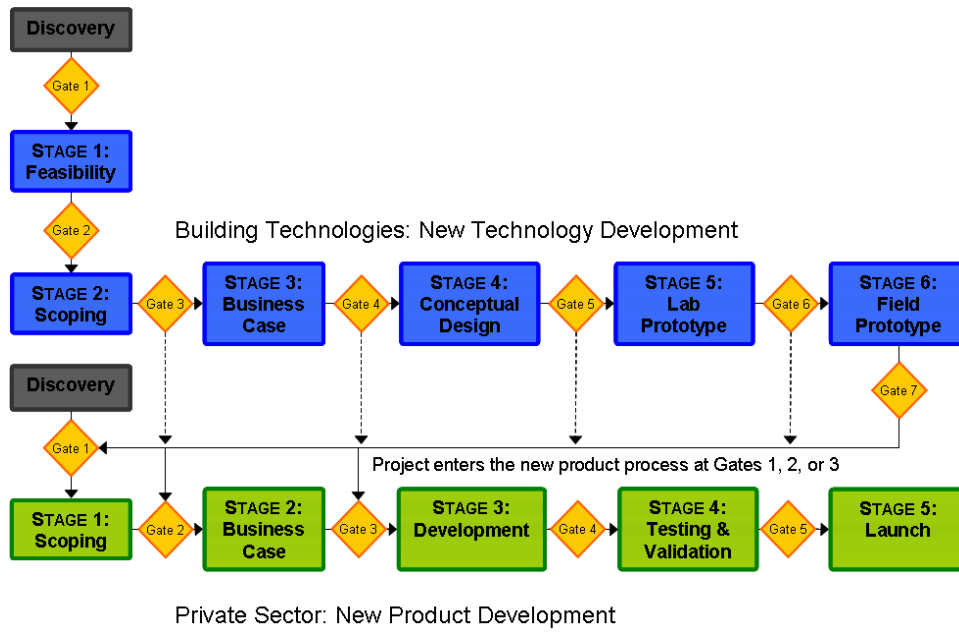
Discovery

Gate 1

STAGE 1: Feasibility

Gate 2

Building Technologies: New Technology Development

STAGE 2: Scoping

Gate 3

STAGE 3: Business Case

Gate 4

STAGE 4: Conceptual Design

Gate 5

STAGE 5: Lab Prototype

Gate 6

STAGE 6: Field Prototype

Discovery

Gate 7

Gate 1

Project enters the new product process at Gates 1, 2, or 3

STAGE 1: Scoping

Gate 2

STAGE 2: Business Case

Gate 3

STAGE 3: Development

Gate 4

STAGE 4: Testing & Validation

Gate 5

STAGE 5: Launch

Private Sector: New Product Development